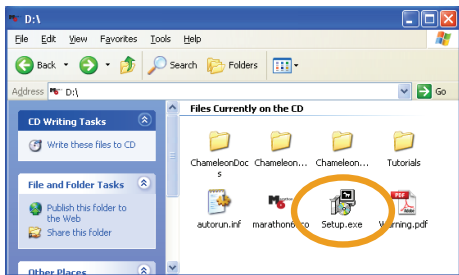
D:\

File Edit View Favorites Tools Help

Back Search Folders

Address D:\ Go

CD Writing Tasks

Write these files to CD

File and Folder Tasks

Publish this folder to the Web

Share this folder

Other Places

Files Currently on the CD

ChameleonDocs

Chameleon...

Chameleon...

Tutorials

autorun.inf

marathon6.ico

Setup.exe

Warning.pdf